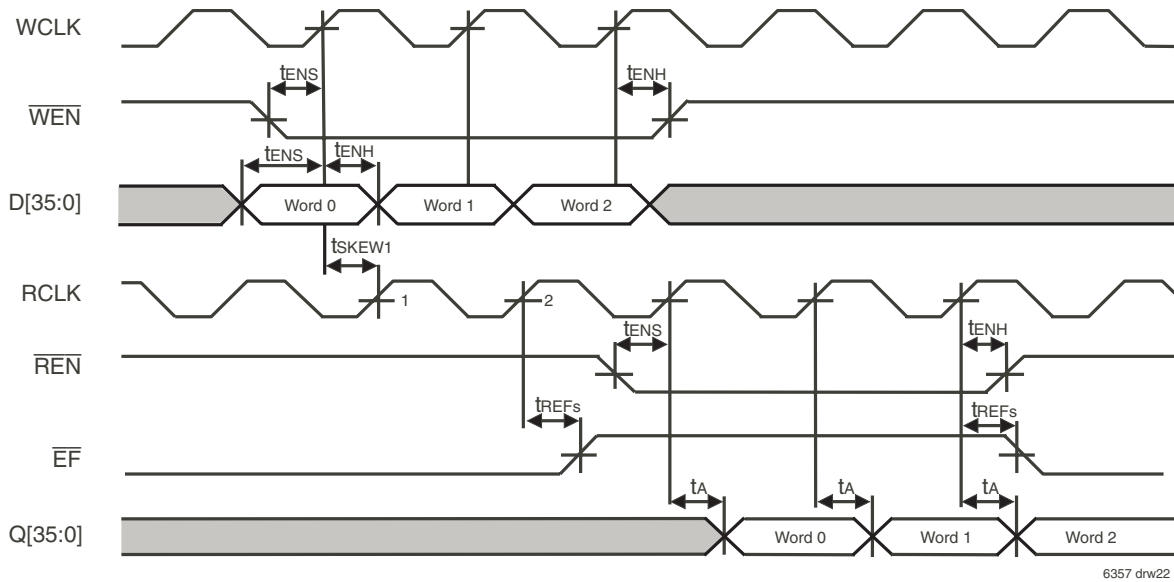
WCLK

$\overline{WEN}$

D[35:0]

RCLK

$\overline{REN}$

$\overline{EF}$

Q[35:0]

$t_{ENS}$

$t_{ENH}$

$t_{ENS}$

$t_{ENH}$

Word 0

Word 1

Word 2

$t_{SKEW1}$

1

2

$t_{ENS}$

$t_{ENH}$

$t_{REFs}$

$t_{REFs}$

$t_{A}$

$t_{A}$

$t_{A}$

Word 0

Word 1

Word 2

6357 drw22